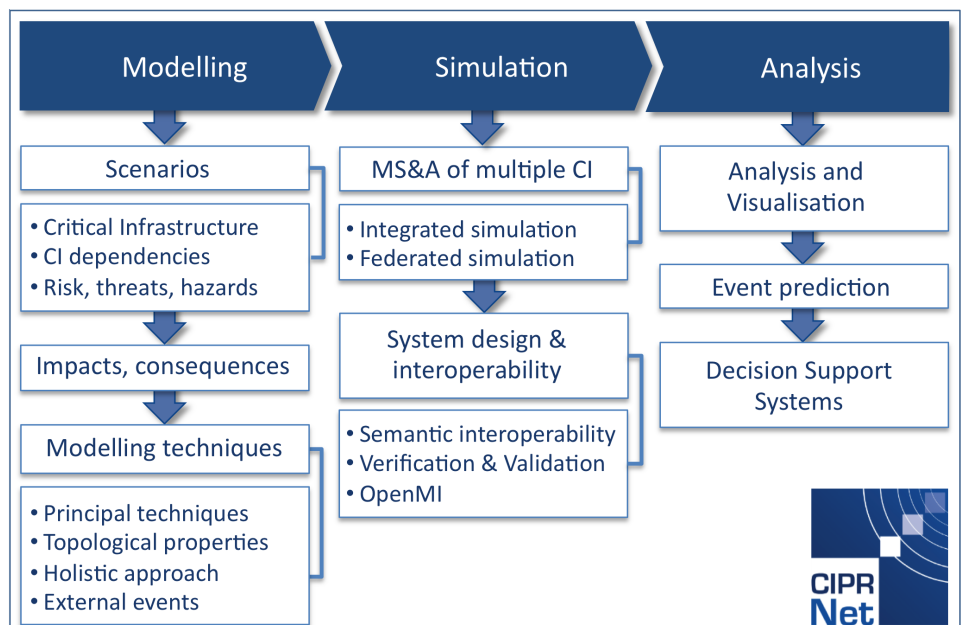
Modelling

Simulation

Analysis

Scenarios

• Critical Infrastructure
• CI dependencies
• Risk, threats, hazards

Impacts, consequences

Modelling techniques

• Principal techniques
• Topological properties
• Holistic approach
• External events

MS&A of multiple CI

• Integrated simulation
• Federated simulation

System design & interoperability

• Semantic interoperability
• Verification & Validation
• OpenMI

Analysis and Visualisation

Event prediction

Decision Support Systems

CIPR Net